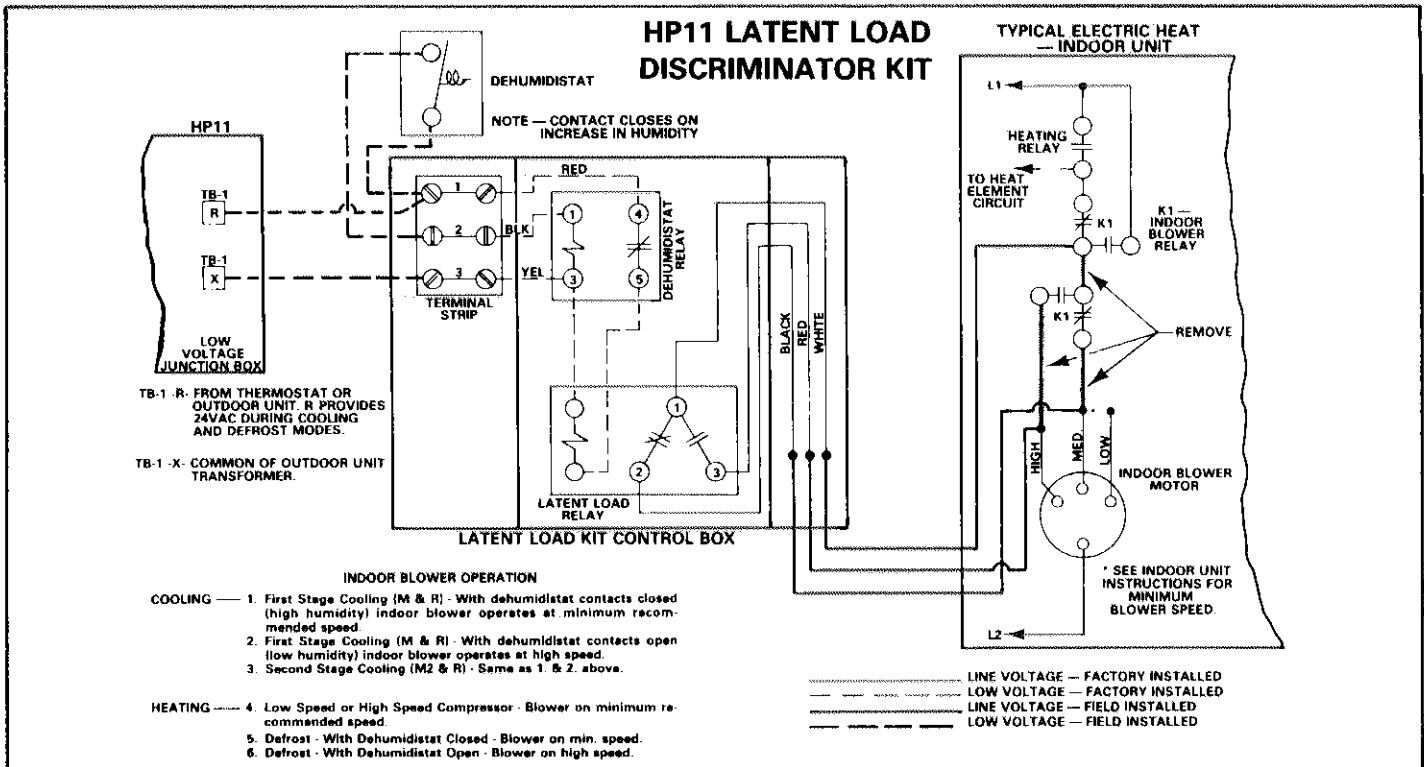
HP11 LATENT LOAD DISCRIMINATOR KIT

TYPICAL ELECTRIC HEAT — INDOOR UNIT

DEHUMIDISTAT

NOTE — CONTACT CLOSES ON INCREASE IN HUMIDITY

HP11

TB-1
R

TB-1
X

LOW VOLTAGE JUNCTION BOX

1
2
3
TERMINAL STRIP

RED
BLK
YEL

1
4
3
5
DEHUMIDISTAT RELAY

BLACK
RED
WHITE

1
2
3
LATENT LOAD RELAY

LATENT LOAD KIT CONTROL BOX

L1

HEATING RELAY

TO HEAT ELEMENT CIRCUIT

K1

K1 — INDOOR BLOWER RELAY

K1

REMOVE

HIGH
MED
LOW

INDOOR BLOWER MOTOR

* SEE INDOOR UNIT INSTRUCTIONS FOR MINIMUM BLOWER SPEED.

L2

TB-1 -R- FROM THERMOSTAT OR OUTDOOR UNIT. R PROVIDES 24VAC DURING COOLING AND DEFROST MODES.

TB-1 -X- COMMON OF OUTDOOR UNIT TRANSFORMER.

INDOOR BLOWER OPERATION

COOLING —— 1. First Stage Cooling (M & R) - With dehumidistat contacts closed (high humidity) indoor blower operates at minimum recommended speed.
2. First Stage Cooling (M & R) - With dehumidistat contacts open (low humidity) indoor blower operates at high speed.
3. Second Stage Cooling (M2 & R) - Same as 1. & 2. above.

HEATING —— 4. Low Speed or High Speed Compressor - Blower on minimum recommended speed.
5. Defrost - With Dehumidistat Closed - Blower on min. speed.
6. Defrost - With Dehumidistat Open - Blower on high speed.

LINE VOLTAGE — FACTORY INSTALLED
LOW VOLTAGE — FACTORY INSTALLED
LINE VOLTAGE — FIELD INSTALLED
LOW VOLTAGE — FIELD INSTALLED